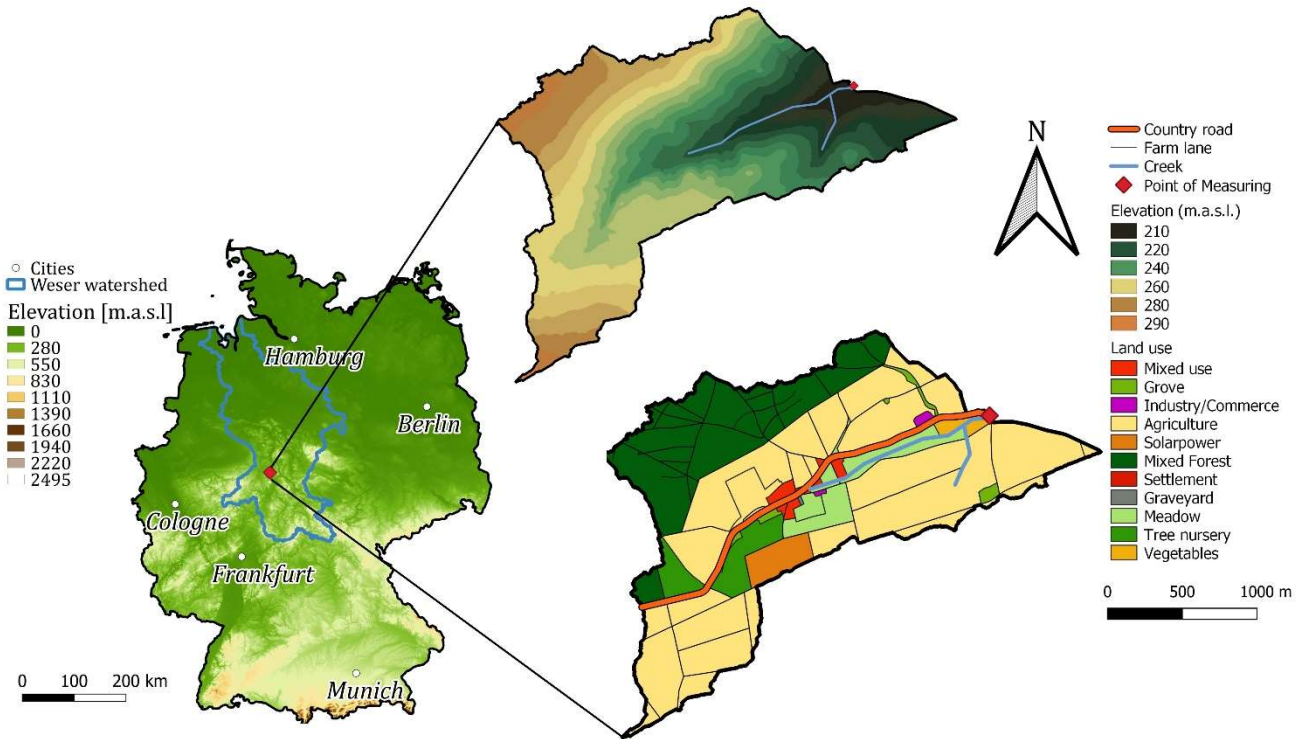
Cities
Weser watershed
Elevation [m.a.s.l]
0
280
550
830
1110
1390
1660
1940
2220
2495

Hamburg
Berlin
Cologne
Frankfurt
Munich

0 100 200 km

N

Country road
Farm lane
Creek
Point of Measuring
Elevation (m.a.s.l.)
210
220
240
260
280
290
Land use
Mixed use
Grove
Industry/Commerce
Agriculture
Solarpower
Mixed Forest
Settlement
Graveyard
Meadow
Tree nursery
Vegetables

0 500 1000 m